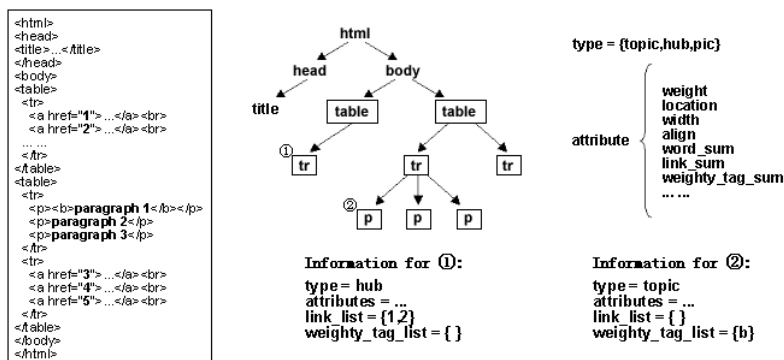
<html>
<head>
<title>...</title>
</head>
<body>
<table>
<tr>
<a href="1">...</a><br>
<a href="2">...</a><br>
... ...
</tr>
</table>
<table>
<tr>
<p><b>paragraph 1</b></p>
<p>paragraph 2</p>
<p>paragraph 3</p>
</tr>
<tr>
<a href="3">...</a><br>
<a href="4">...</a><br>
<a href="5">...</a><br>
</tr>
</table>
</body>
</html>

html
head
body
title
table
table
①
tr
tr
tr
②
p
p
p

type = {topic,hub,pic}

attribute
weight
location
width
align
word_sum
link_sum
weighty_tag_sum
... ...

Information for ①:
type = hub
attributes = ...
link_list = {1,2}
weighty_tag_list = { }

Information for ②:
type = topic
attributes = ...
link_list = { }
weighty_tag_list = {b}